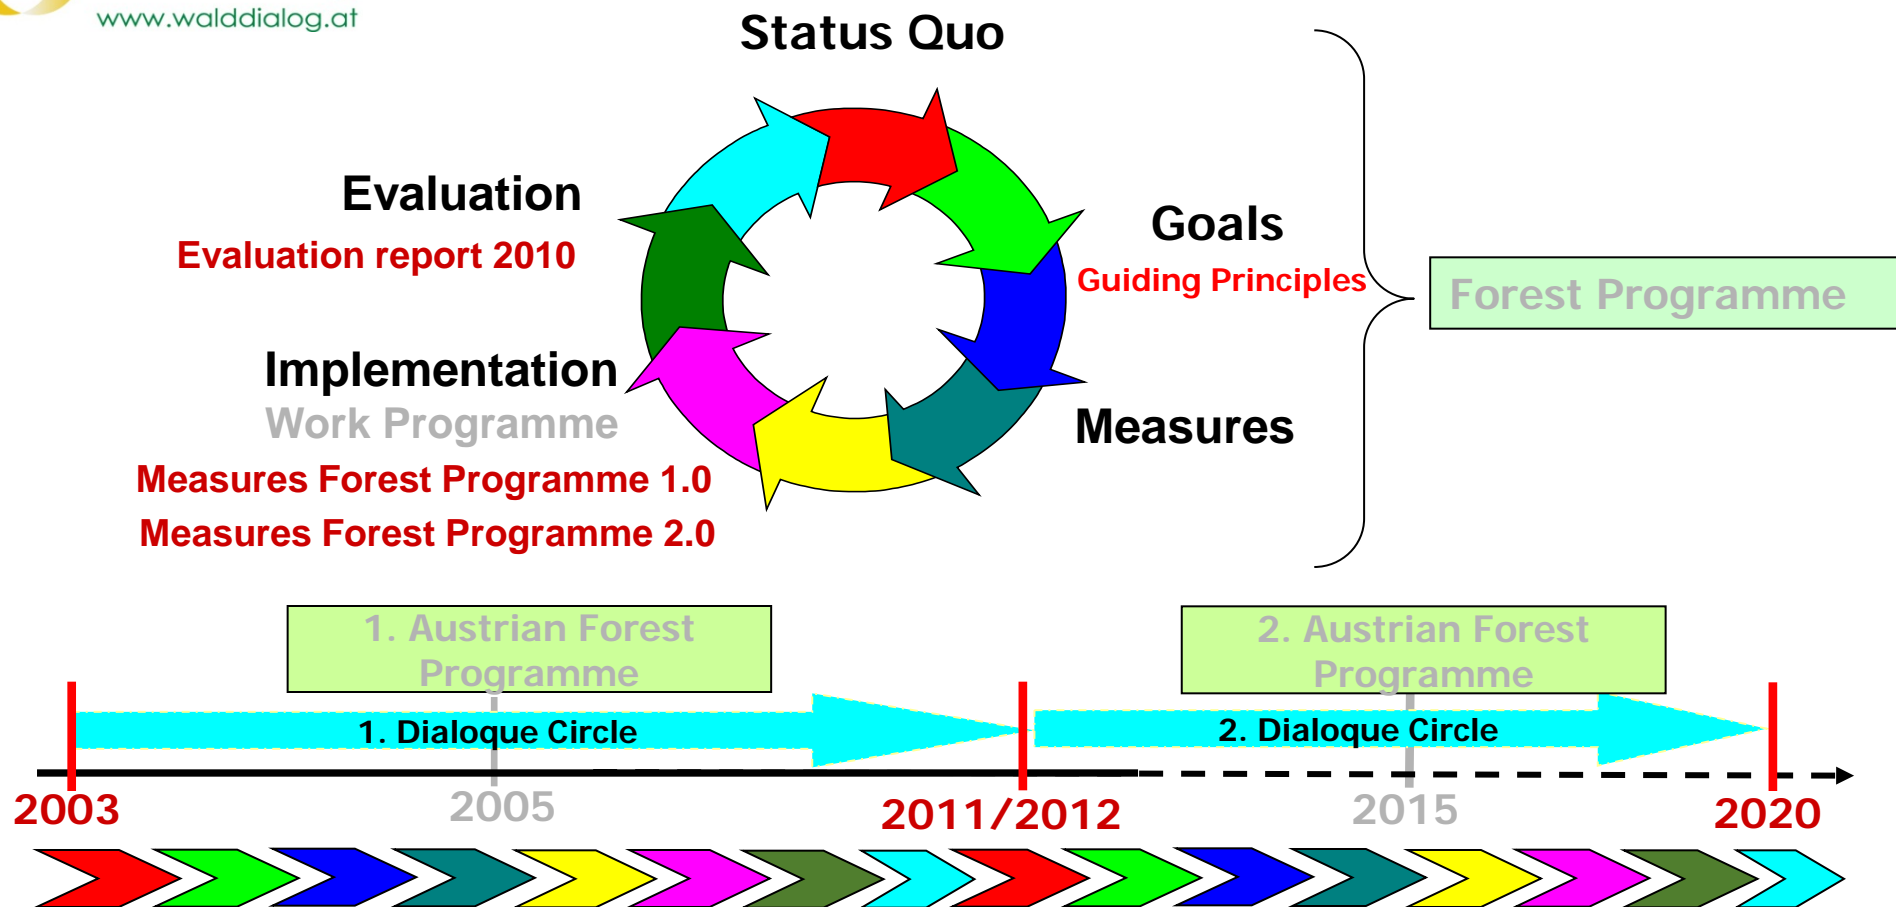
www.walddialog.at

Status Quo

Evaluation

Evaluation report 2010

Goals

Guiding Principles

Forest Programme

Implementation

Work Programme

Measures Forest Programme 1.0

Measures Forest Programme 2.0

Measures

1. Austrian Forest Programme

2. Austrian Forest Programme

1. Dialoque Circle

2. Dialoque Circle

2003

2005

2011/2012

2015

2020